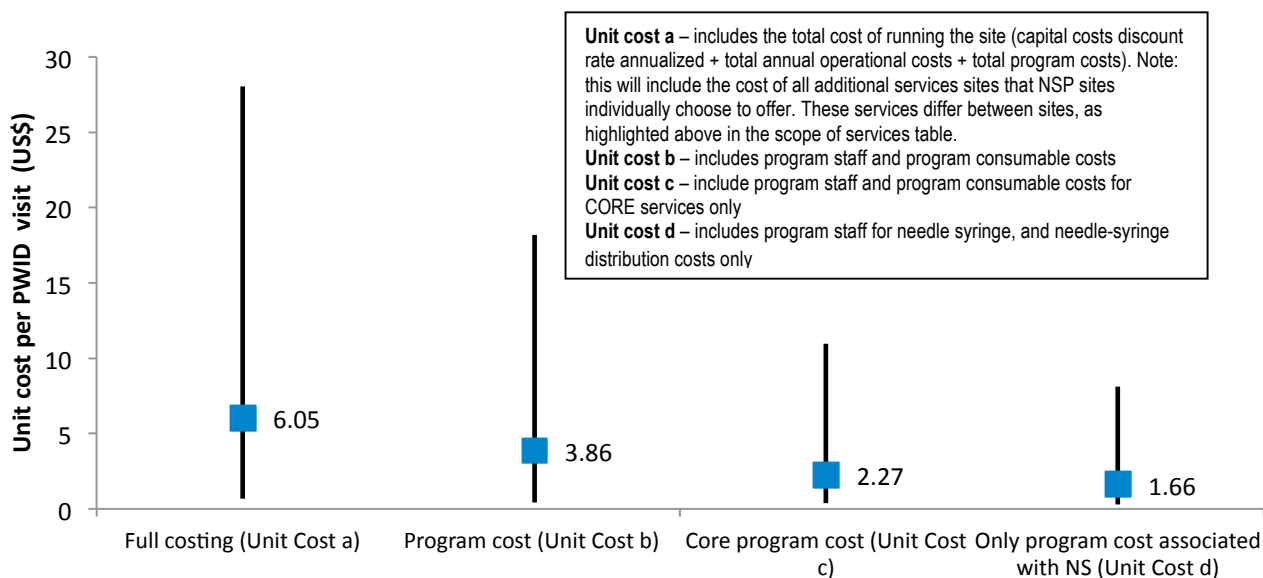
Unit cost a – includes the total cost of running the site (capital costs discount rate annualized + total annual operational costs + total program costs). Note: this will include the cost of all additional services sites that NSP sites individually choose to offer. These services differ between sites, as highlighted above in the scope of services table.
Unit cost b – includes program staff and program consumable costs
Unit cost c – include program staff and program consumable costs for CORE services only
Unit cost d – includes program staff for needle syringe, and needle-syringe distribution costs only

Unit cost per PWID visit (US$)

30
25
20
15
10
5
0

6.05
3.86
2.27
1.66

Full costing (Unit Cost a)
Program cost (Unit Cost b)
Core program cost (Unit Cost c)
Only program cost associated with NS (Unit Cost d)